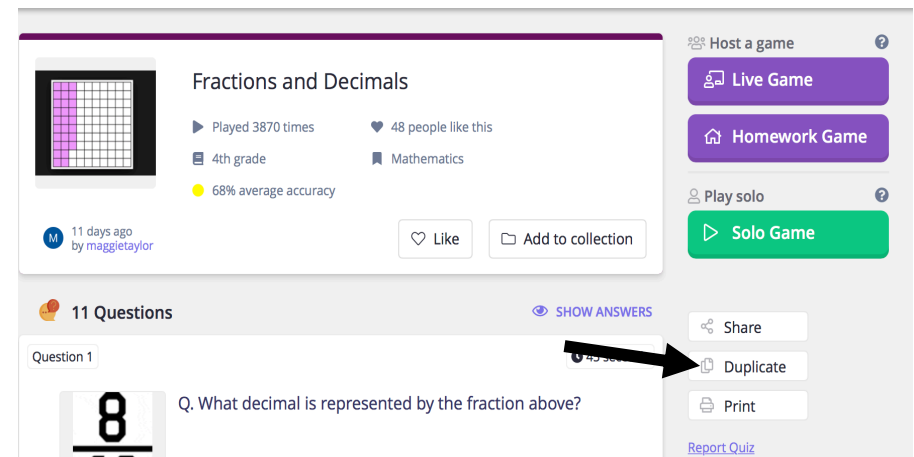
Fractions and Decimals

Played 3870 times

48 people like this

4th grade

Mathematics

68% average accuracy

M 11 days ago by maggietaylor

Like

Add to collection

Host a game

Live Game

Homework Game

Play solo

Solo Game

11 Questions

SHOW ANSWERS

Share

Duplicate

Print

Report Quiz

Question 1

45 sec

8

Q. What decimal is represented by the fraction above?